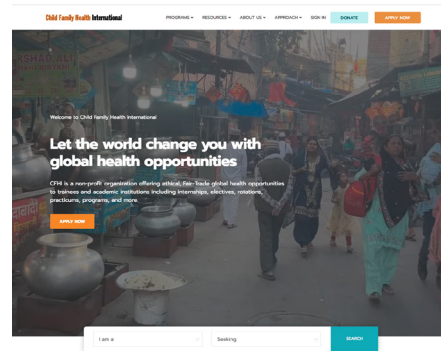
Child Family Health International

PROGRAMS ▾ RESOURCES ▾ ABOUT US ▾ APPROACH ▾ SIGN IN DONATE APPLY NOW

Welcome to Child Family Health International

Let the world change you with global health opportunities

CFHI is a non-profit organization offering ethical, fair-trade global health opportunities to trainees and academic institutions including internships, electives, rotations, practicums, programs, and more.

APPLY NOW

I am a

Seeking

SEARCH